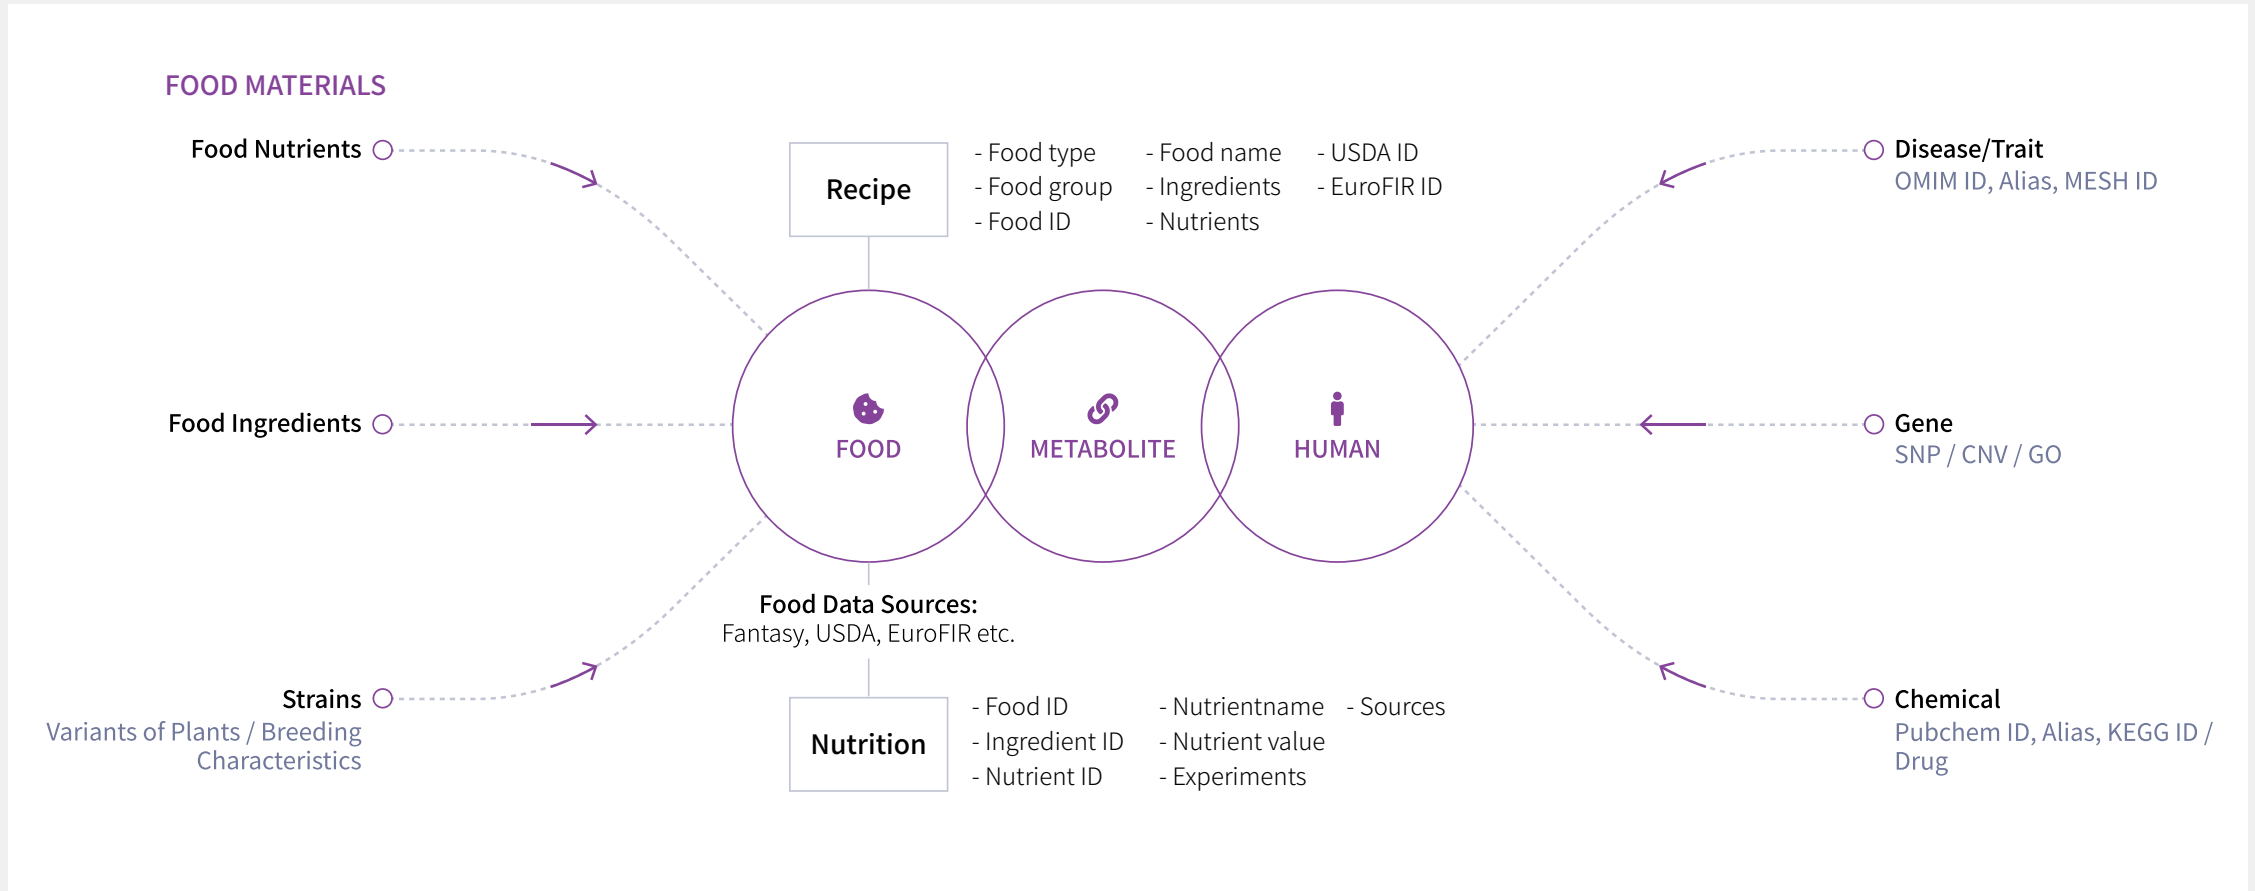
FOOD MATERIALS

Food Nutrients

Recipe

- Food type
- Food group
- Food ID

- Food name
- Ingredients
- Nutrients

- USDA ID
- EuroFIR ID

Disease/Trait
OMIM ID, Alias, MESH ID

Food Ingredients

FOOD

METABOLITE

HUMAN

Gene
SNP / CNV / GO

Food Data Sources:
Fantasy, USDA, EuroFIR etc.

Strains
Variants of Plants / Breeding Characteristics

Nutrition

- Food ID
- Ingredient ID
- Nutrient ID

- Nutrientname
- Nutrient value
- Experiments

- Sources

Chemical
Pubchem ID, Alias, KEGG ID / Drug